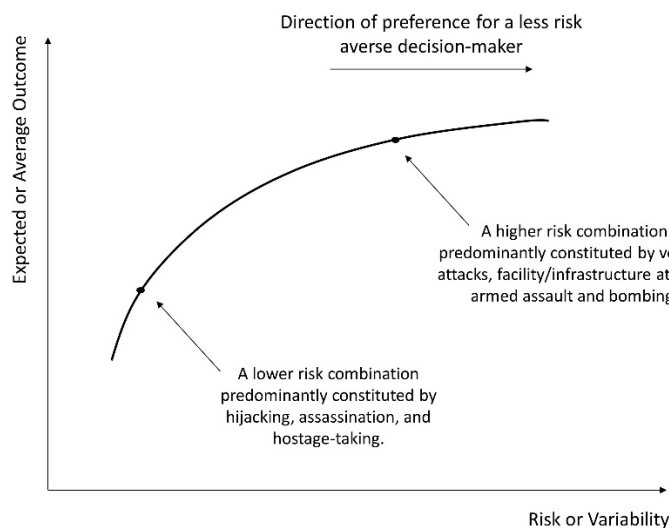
Direction of preference for a less risk averse decision-maker

Expected or Average Outcome

A higher risk combination predominantly constituted by ve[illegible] attacks, facility/infrastructure at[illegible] armed assault and bombing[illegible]

A lower risk combination predominantly constituted by hijacking, assassination, and hostage-taking.

Risk or Variability